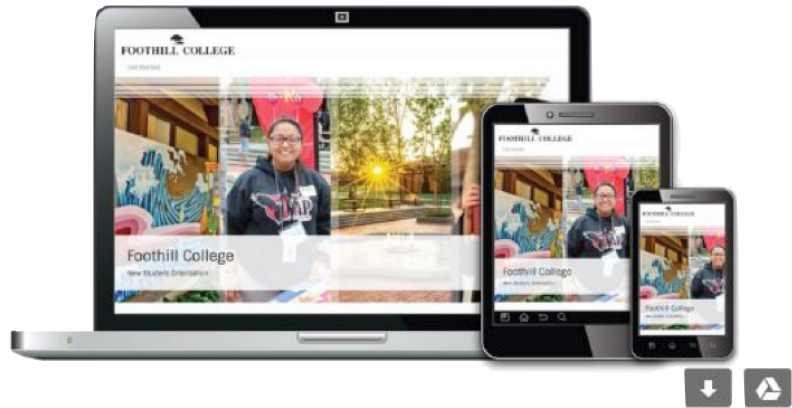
FOOTHILL COLLEGE

Get Started

Foothill College

New Student Orientation

FOOTHILL COLLEGE

Get Started

Foothill College

New Student Orientation

FOOTHILL COLLEGE

Foothill College

New Student Orientation